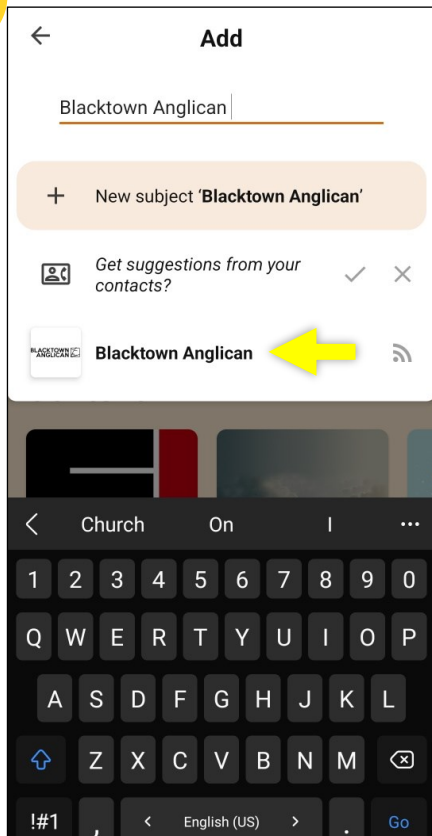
Add

Blacktown Anglican

New subject 'Blacktown Anglican'

Get suggestions from your contacts?

BLACKTOWN ANGLICAN

Blacktown Anglican

Church

On

I

...

1 2 3 4 5 6 7 8 9 0

Q W E R T Y U I O P

A S D F G H J K L

Z X C V B N M

!#1

,

English (US)

.

Go